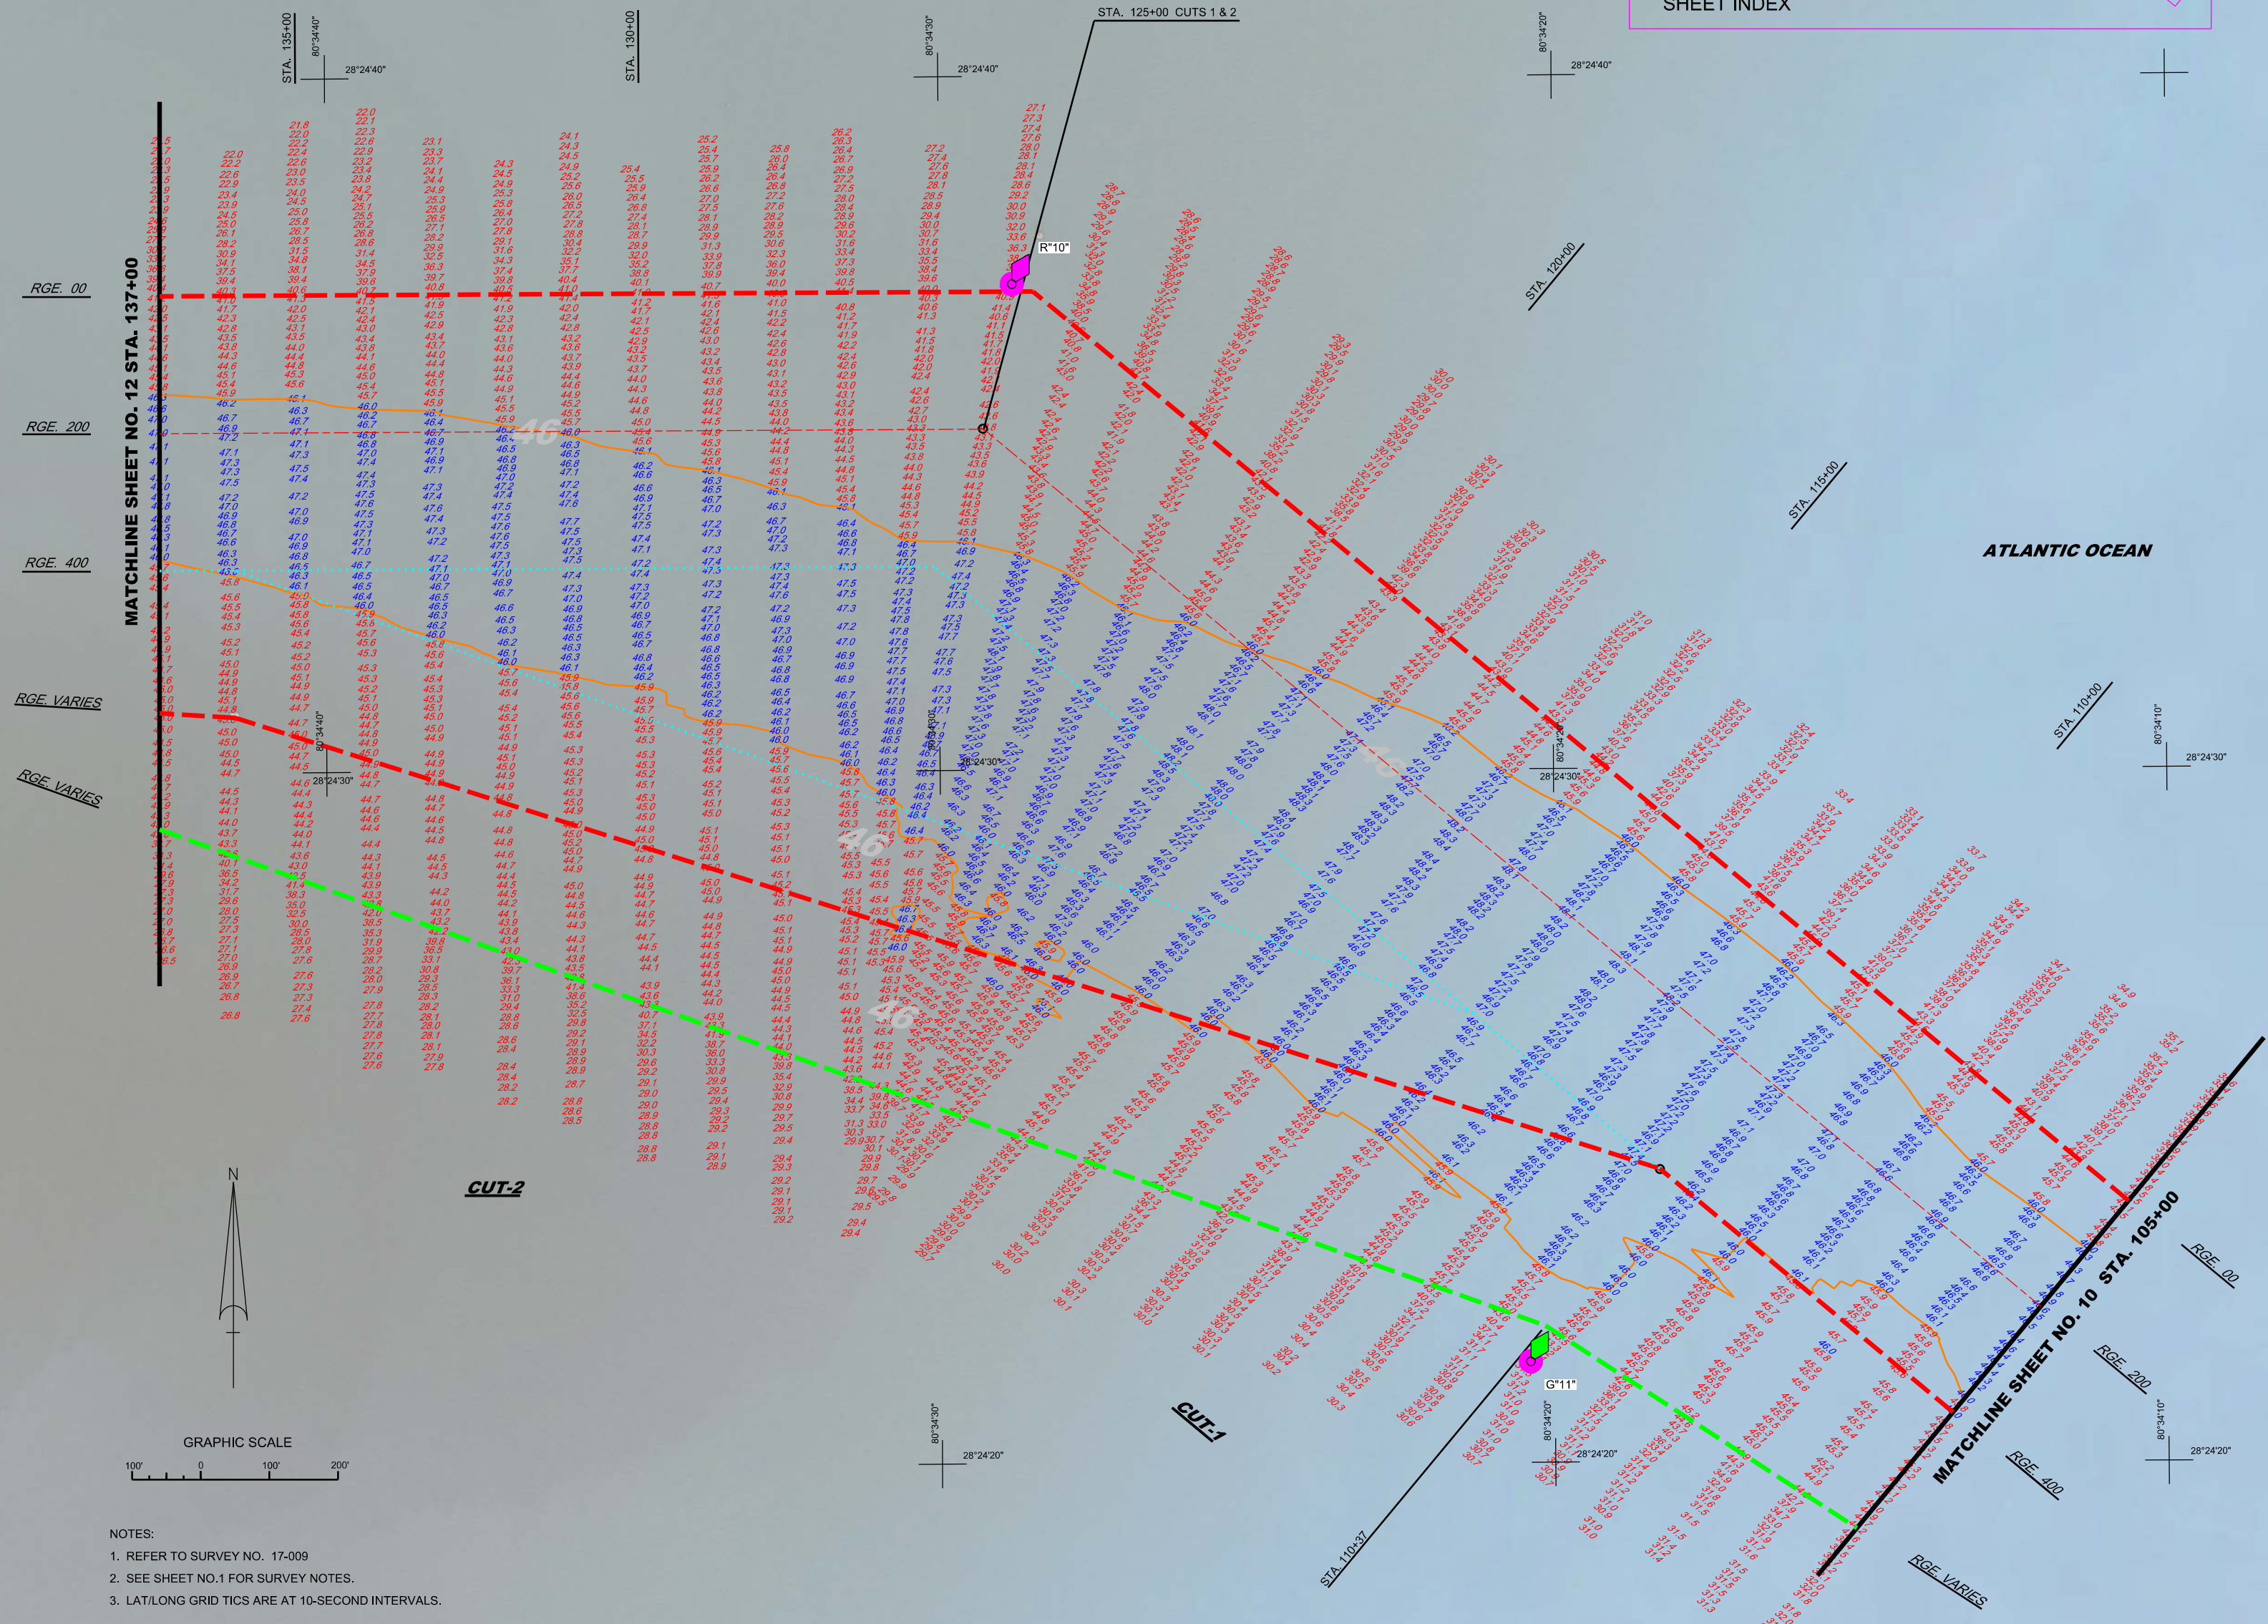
SHEET INDEX

STA. 125+00 CUTS 1 & 2

STA. 135+00
80°34'40"
28°24'40"

STA. 130+00

80°34'30"
28°24'40"

80°34'20"
28°24'40"

MATCHLINE SHEET NO. 12 STA. 137+00

RGE. 00

RGE. 200

RGE. 400

RGE. VARIES

RGE. VARIES

R"10"

STA. 120+00

STA. 115+00

ATLANTIC OCEAN

STA. 110+00

80°34'10"
28°24'30"

80°34'40"
28°24'30"

80°34'30"
28°24'30"

80°34'20"
28°24'30"

CUT-2

CUT-1

G"11"

STA. 110+37

MATCHLINE SHEET NO. 10 STA. 105+00

RGE. 00

RGE. 200

RGE. 400

RGE. VARIES

80°34'30"
28°24'20"

80°34'20"
28°24'20"

80°34'10"
28°24'20"

N

GRAPHIC SCALE
100' 0 100' 200'

NOTES:
1. REFER TO SURVEY NO. 17-009
2. SEE SHEET NO.1 FOR SURVEY NOTES.
3. LAT/LONG GRID TICS ARE AT 10-SECOND INTERVALS.